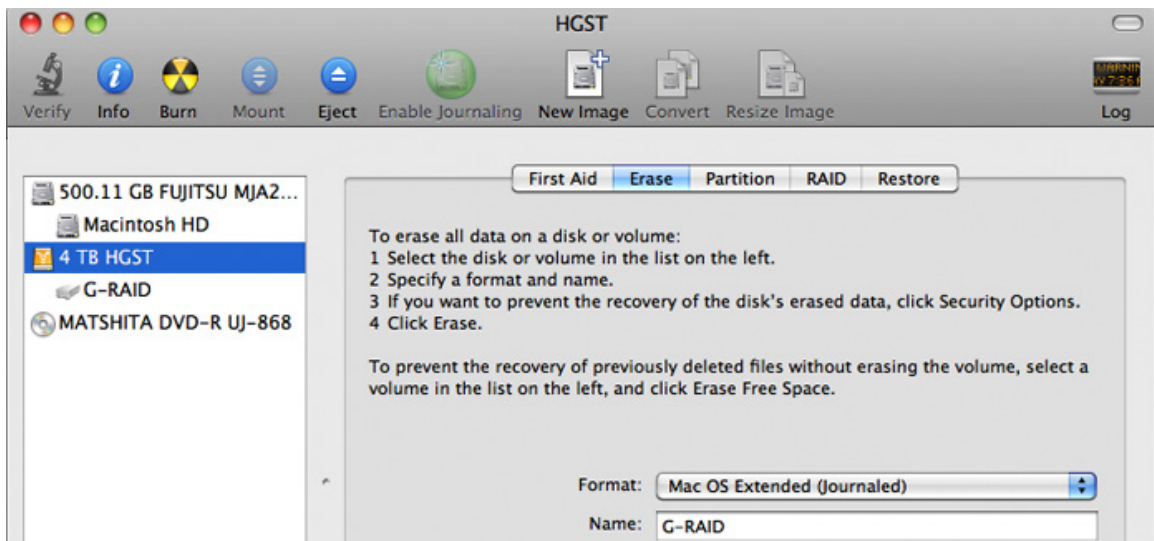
HGST

Verify Info Burn Mount Eject Enable Journaling New Image Convert Resize Image Log

500.11 GB FUJITSU MJA2...
Macintosh HD
4 TB HGST
G-RAID
MATSHITA DVD-R UJ-868

First Aid Erase Partition RAID Restore

To erase all data on a disk or volume:
1 Select the disk or volume in the list on the left.
2 Specify a format and name.
3 If you want to prevent the recovery of the disk's erased data, click Security Options.
4 Click Erase.

To prevent the recovery of previously deleted files without erasing the volume, select a volume in the list on the left, and click Erase Free Space.

Format: Mac OS Extended (Journaled)

Name: G-RAID